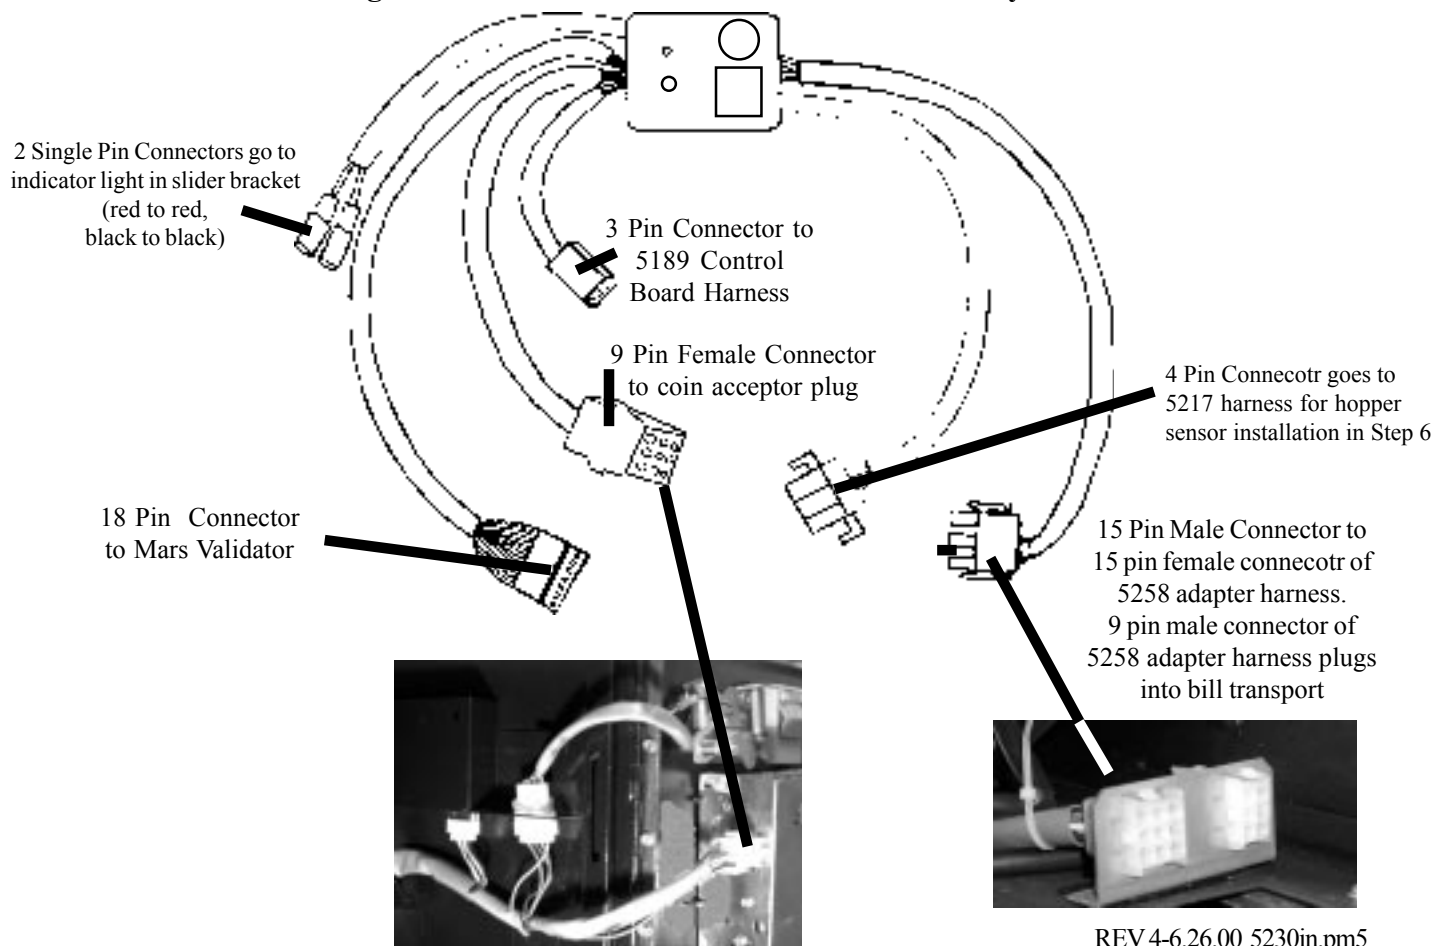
2 Single Pin Connectors go to indicator light in slider bracket (red to red, black to black)

3 Pin Connector to 5189 Control Board Harness

9 Pin Female Connector to coin acceptor plug

4 Pin Connecotr goes to 5217 harness for hopper sensor installation in Step 6

18 Pin Connector to Mars Validator

15 Pin Male Connector to 15 pin female connecotr of 5258 adapter harness. 9 pin male connector of 5258 adapter harness plugs into bill transport

REV 4-6.26.00 5230in.pm5